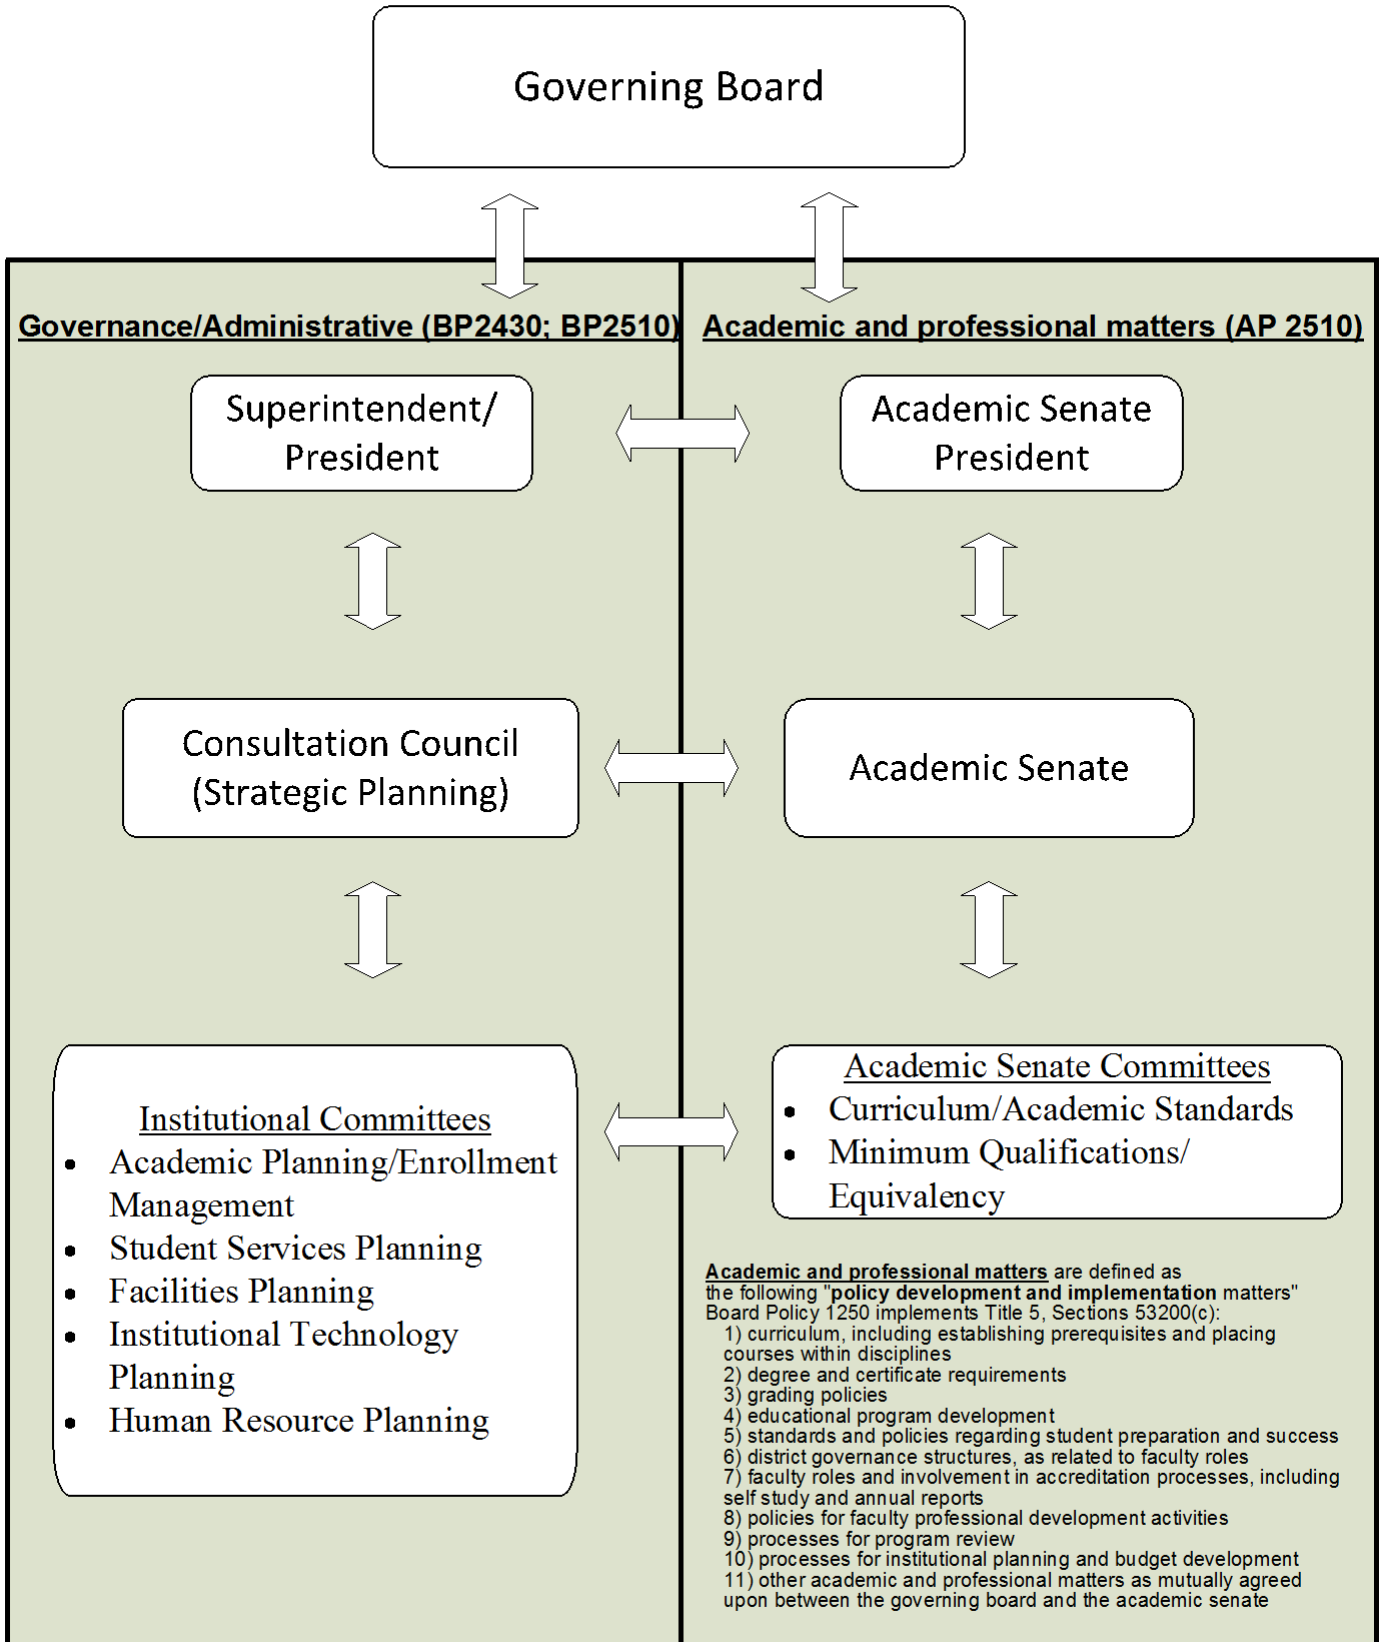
Governing Board

Governance/Administrative (BP2430; BP2510)

Academic and professional matters (AP 2510)

Superintendent/ President

Academic Senate President

Consultation Council (Strategic Planning)

Academic Senate

Institutional Committees
- Academic Planning/Enrollment Management
- Student Services Planning
- Facilities Planning
- Institutional Technology Planning
- Human Resource Planning

Academic Senate Committees
- Curriculum/Academic Standards
- Minimum Qualifications/ Equivalency

Academic and professional matters are defined as the following "policy development and implementation matters" Board Policy 1250 implements Title 5, Sections 53200(c):
1) curriculum, including establishing prerequisites and placing courses within disciplines
2) degree and certificate requirements
3) grading policies
4) educational program development
5) standards and policies regarding student preparation and success
6) district governance structures, as related to faculty roles
7) faculty roles and involvement in accreditation processes, including self study and annual reports
8) policies for faculty professional development activities
9) processes for program review
10) processes for institutional planning and budget development
11) other academic and professional matters as mutually agreed upon between the governing board and the academic senate